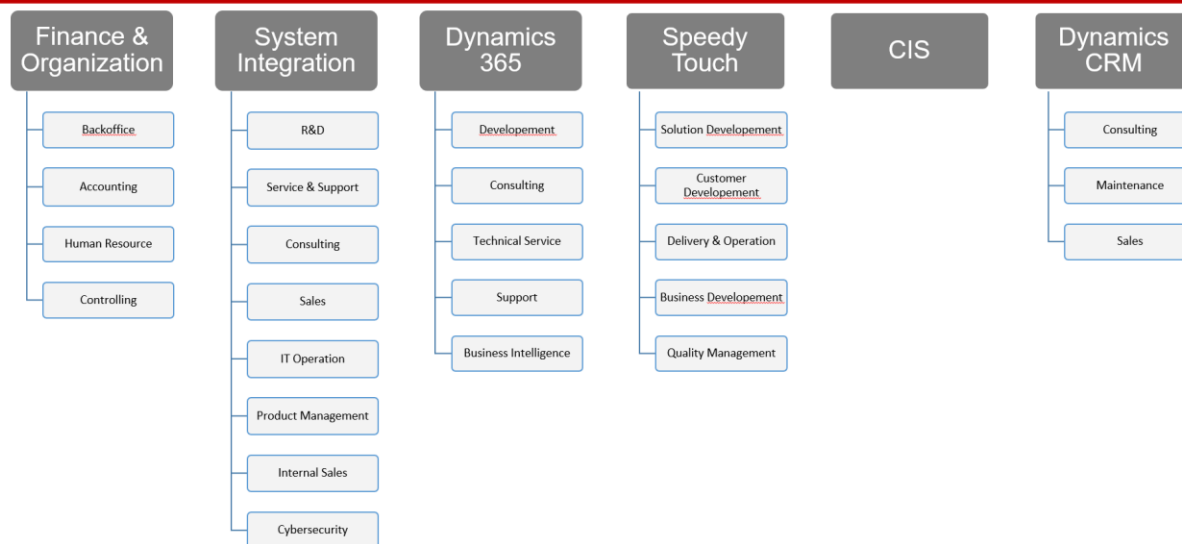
Finance & Organization

Backoffice

Accounting

Human Resource

Controlling

System Integration

R&D

Service & Support

Consulting

Sales

IT Operation

Product Management

Internal Sales

Cybersecurity

Dynamics 365

Developement

Consulting

Technical Service

Support

Business Intelligence

Speedy Touch

Solution Developement

Customer Developement

Delivery & Operation

Business Developement

Quality Management

CIS

Dynamics CRM

Consulting

Maintenance

Sales